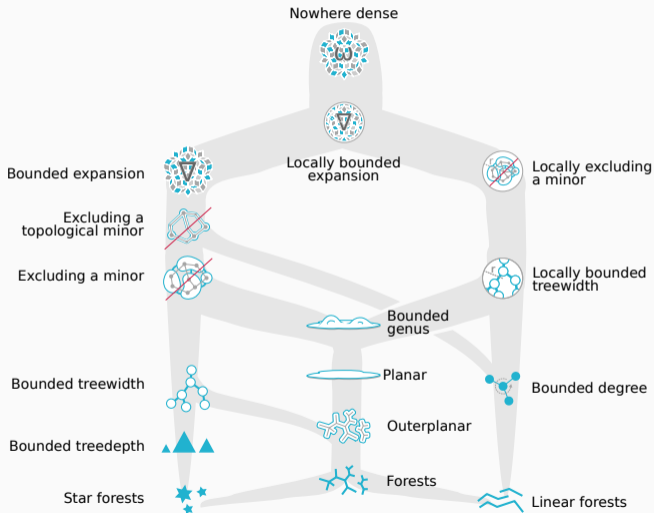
Nowhere dense

Bounded expansion

Locally bounded expansion

Locally excluding a minor

Excluding a topological minor

Excluding a minor

Locally bounded treewidth

Bounded genus

Planar

Bounded treewidth

Bounded degree

Outerplanar

Bounded treedepth

Forests

Star forests

Linear forests